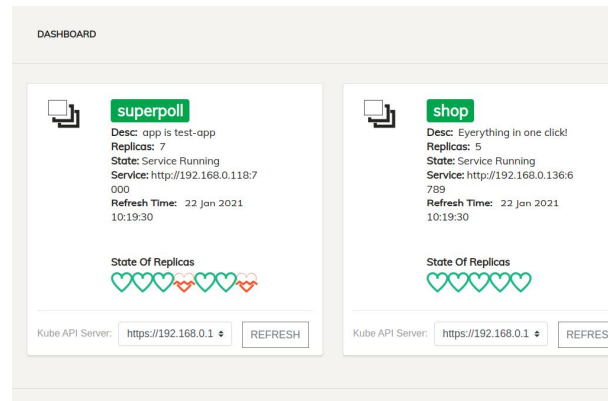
DASHBOARD

superpoll
Desc: app is test-app
Replicas: 7
State: Service Running
Service: http://192.168.0.118:7000
Refresh Time: 22 Jan 2021 10:19:30

State Of Replicas

Kube API Server: https://192.168.0.1 REFRESH

shop
Desc: Eyerything in one click!
Replicas: 5
State: Service Running
Service: http://192.168.0.136:6789
Refresh Time: 22 Jan 2021 10:19:30

State Of Replicas

Kube API Server: https://192.168.0.1 REFRES